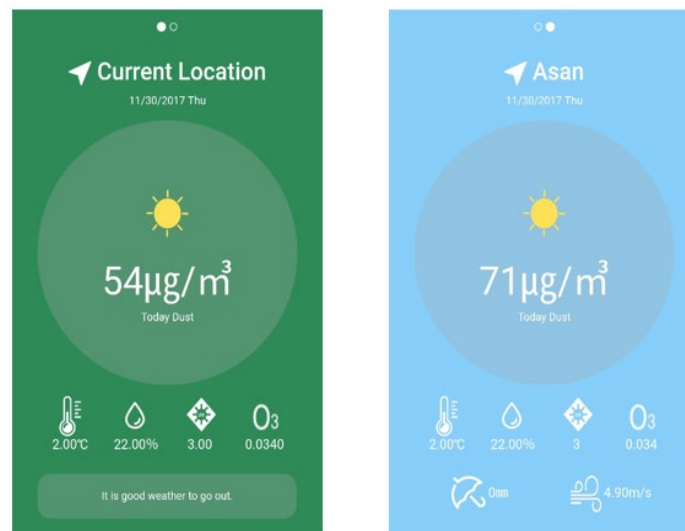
Current Location

11/30/2017 Thu

54μg/m³

Today Dust

2.00℃ 22.00% 3.00 $O_3$ 0.0340

It is good weather to go out.

Asan

11/30/2017 Thu

71μg/m³

Today Dust

2.00℃ 22.00% 3 $O_3$ 0.034

0mm 4.90m/s